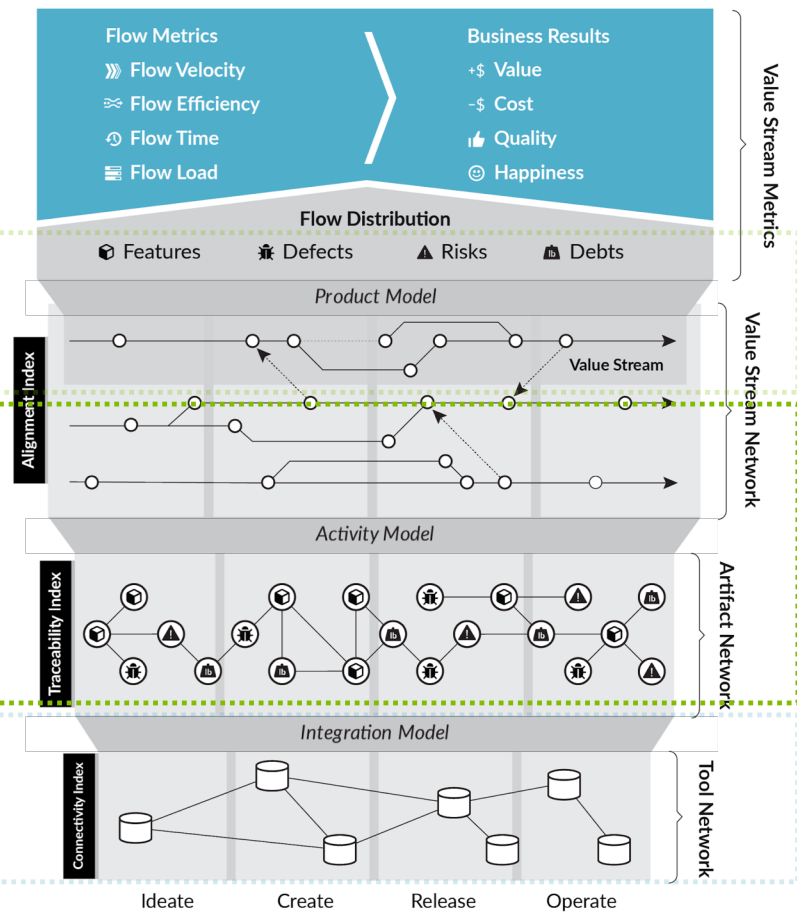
Flow Metrics

Flow Velocity

Flow Efficiency

Flow Time

Flow Load

Business Results

+$ Value

–$ Cost

Quality

Happiness

Value Stream Metrics

Flow Distribution

Features

Defects

Risks

Debts

Product Model

Value Stream

Alignment Index

Value Stream Network

Activity Model

Traceability Index

Artifact Network

Integration Model

Connectivity Index

Tool Network

Ideate

Create

Release

Operate